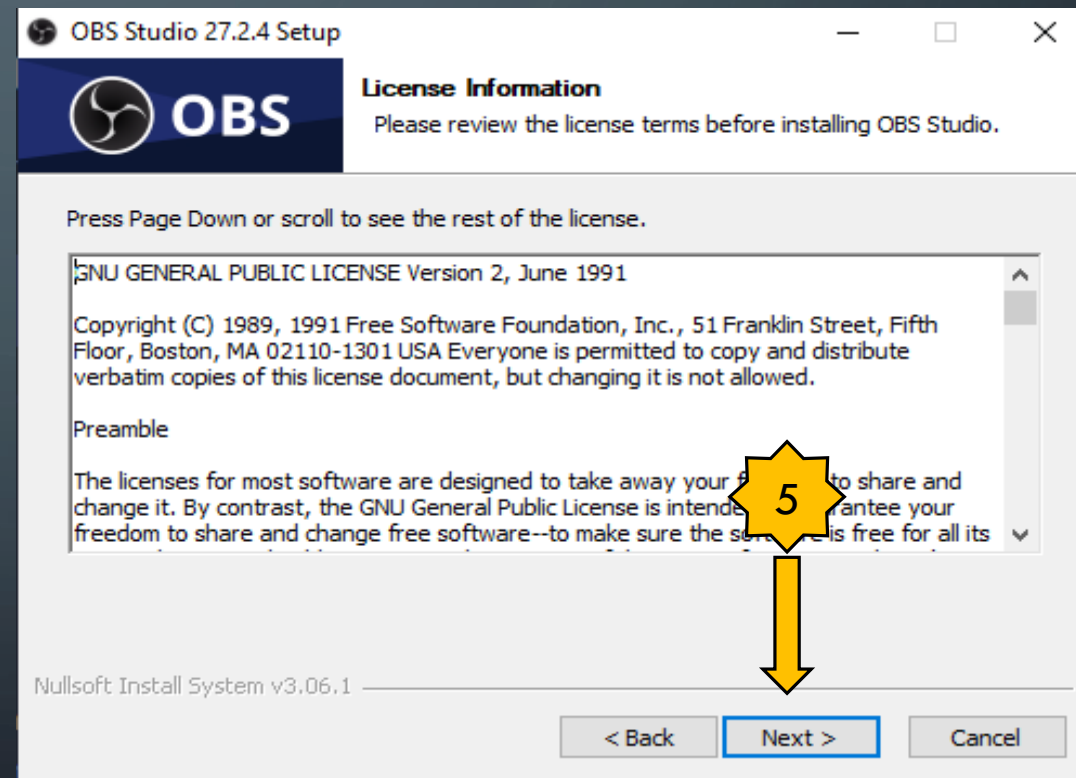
OBS Studio 27.2.4 Setup

OBS

License Information

Please review the license terms before installing OBS Studio.

Press Page Down or scroll to see the rest of the license.

GNU GENERAL PUBLIC LICENSE Version 2, June 1991

Copyright (C) 1989, 1991 Free Software Foundation, Inc., 51 Franklin Street, Fifth Floor, Boston, MA 02110-1301 USA Everyone is permitted to copy and distribute verbatim copies of this license document, but changing it is not allowed.

Preamble

The licenses for most software are designed to take away your f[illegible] to share and change it. By contrast, the GNU General Public License is intende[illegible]rantee your freedom to share and change free software--to make sure the so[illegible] is free for all its

5

Nullsoft Install System v3.06.1

< Back Next > Cancel